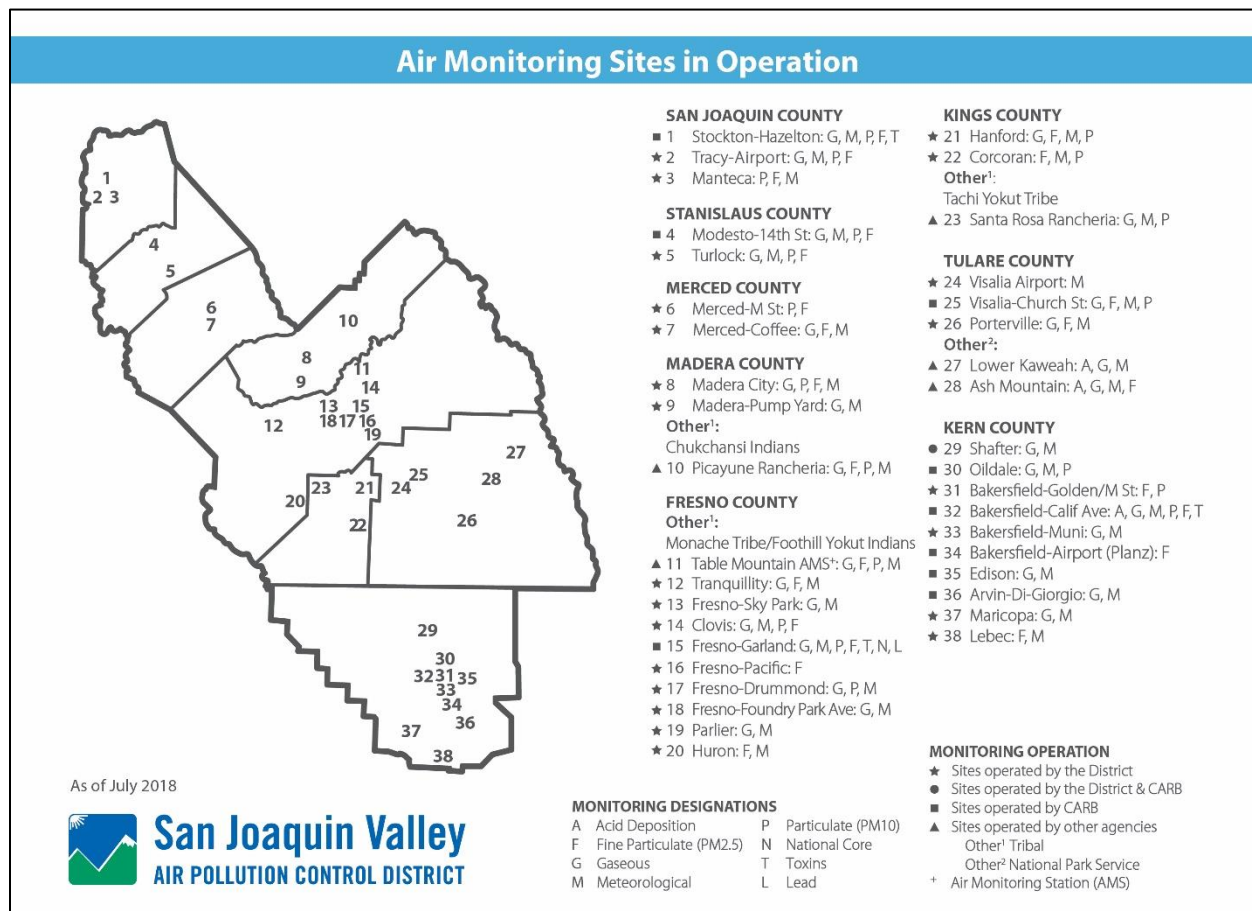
Air Monitoring Sites in Operation

1
2 3
4
5
6
7
8
9
10
11
14
13 15
18 17 16
19
12
20 23 21 24 25
22
27
28
26
29
30
32 31 35
33
34
36
37
38

SAN JOAQUIN COUNTY
■ 1 Stockton-Hazelton: G, M, P, F, T
★ 2 Tracy-Airport: G, M, P, F
★ 3 Manteca: P, F, M

STANISLAUS COUNTY
■ 4 Modesto-14th St: G, M, P, F
★ 5 Turlock: G, M, P, F

MERCED COUNTY
★ 6 Merced-M St: P, F
★ 7 Merced-Coffee: G, F, M

MADERA COUNTY
★ 8 Madera City: G, P, F, M
★ 9 Madera-Pump Yard: G, M
Other$^1$:
Chukchansi Indians
▲ 10 Picayune Rancheria: G, F, P, M

FRESNO COUNTY
Other$^1$:
Monache Tribe/Foothill Yokut Indians
▲ 11 Table Mountain AMS$^+$: G, F, P, M
★ 12 Tranquillity: G, F, M
★ 13 Fresno-Sky Park: G, M
★ 14 Clovis: G, M, P, F
■ 15 Fresno-Garland: G, M, P, F, T, N, L
★ 16 Fresno-Pacific: F
★ 17 Fresno-Drummond: G, P, M
★ 18 Fresno-Foundry Park Ave: G, M
★ 19 Parlier: G, M
★ 20 Huron: F, M

KINGS COUNTY
★ 21 Hanford: G, F, M, P
★ 22 Corcoran: F, M, P
Other$^1$:
Tachi Yokut Tribe
▲ 23 Santa Rosa Rancheria: G, M, P

TULARE COUNTY
★ 24 Visalia Airport: M
■ 25 Visalia-Church St: G, F, M, P
★ 26 Porterville: G, F, M
Other$^2$:
▲ 27 Lower Kaweah: A, G, M
▲ 28 Ash Mountain: A, G, M, F

KERN COUNTY
● 29 Shafter: G, M
■ 30 Oildale: G, M, P
★ 31 Bakersfield-Golden/M St: F, P
■ 32 Bakersfield-Calif Ave: A, G, M, P, F, T
★ 33 Bakersfield-Muni: G, M
■ 34 Bakersfield-Airport (Planz): F
■ 35 Edison: G, M
■ 36 Arvin-Di-Giorgio: G, M
★ 37 Maricopa: G, M
★ 38 Lebec: F, M

As of July 2018

San Joaquin Valley
AIR POLLUTION CONTROL DISTRICT

MONITORING DESIGNATIONS
A Acid Deposition
F Fine Particulate (PM2.5)
G Gaseous
M Meteorological
P Particulate (PM10)
N National Core
T Toxins
L Lead

MONITORING OPERATION
★ Sites operated by the District
● Sites operated by the District & CARB
■ Sites operated by CARB
▲ Sites operated by other agencies
Other$^1$ Tribal
Other$^2$ National Park Service
$^+$ Air Monitoring Station (AMS)